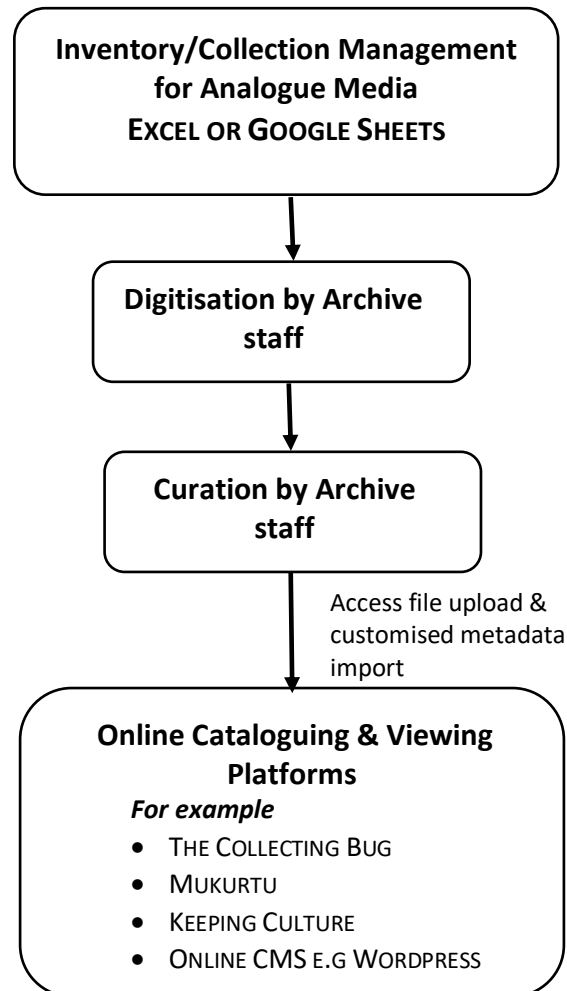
**Inventory/Collection Management for Analogue Media**
**EXCEL OR GOOGLE SHEETS**

**Digitisation by Archive staff**

**Curation by Archive staff**

Access file upload & customised metadata import

**Online Cataloguing & Viewing Platforms**

***For example***

- THE COLLECTING BUG
- MUKURTU
- KEEPING CULTURE
- ONLINE CMS E.G WORDPRESS